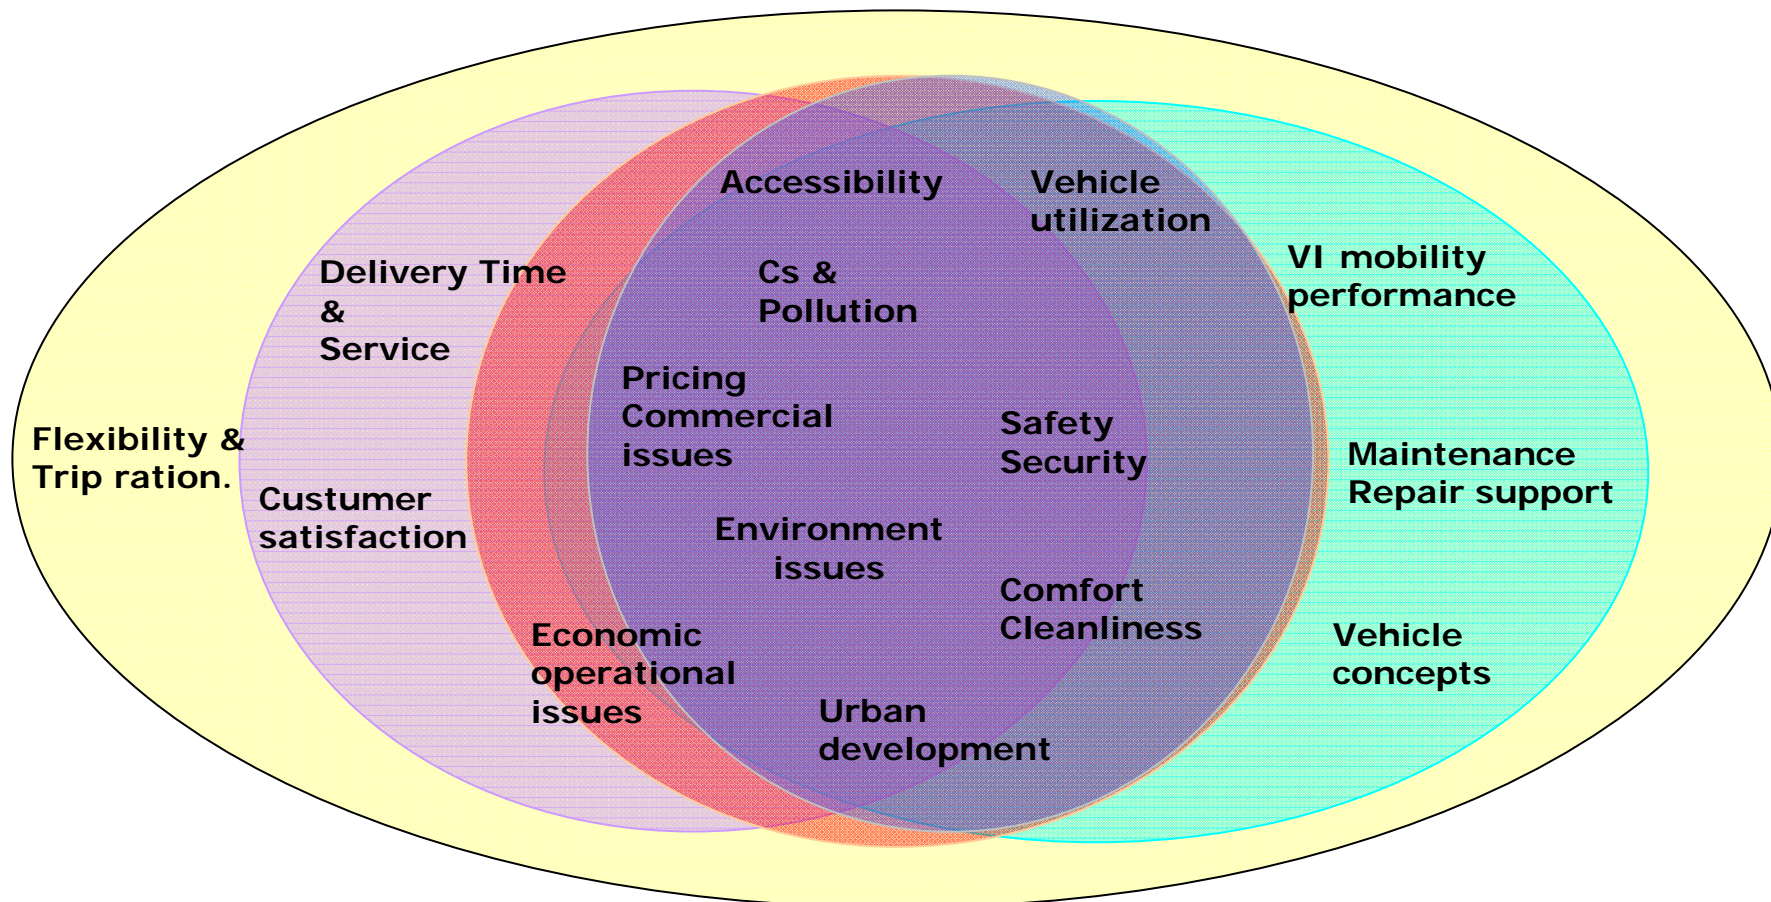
Accessibility

Vehicle utilization

Delivery Time & Service

Cs & Pollution

VI mobility performance

Pricing Commercial issues

Safety Security

Flexibility & Trip ration.

Maintenance Repair support

Custumer satisfaction

Environment issues

Comfort Cleanliness

Economic operational issues

Vehicle concepts

Urban development